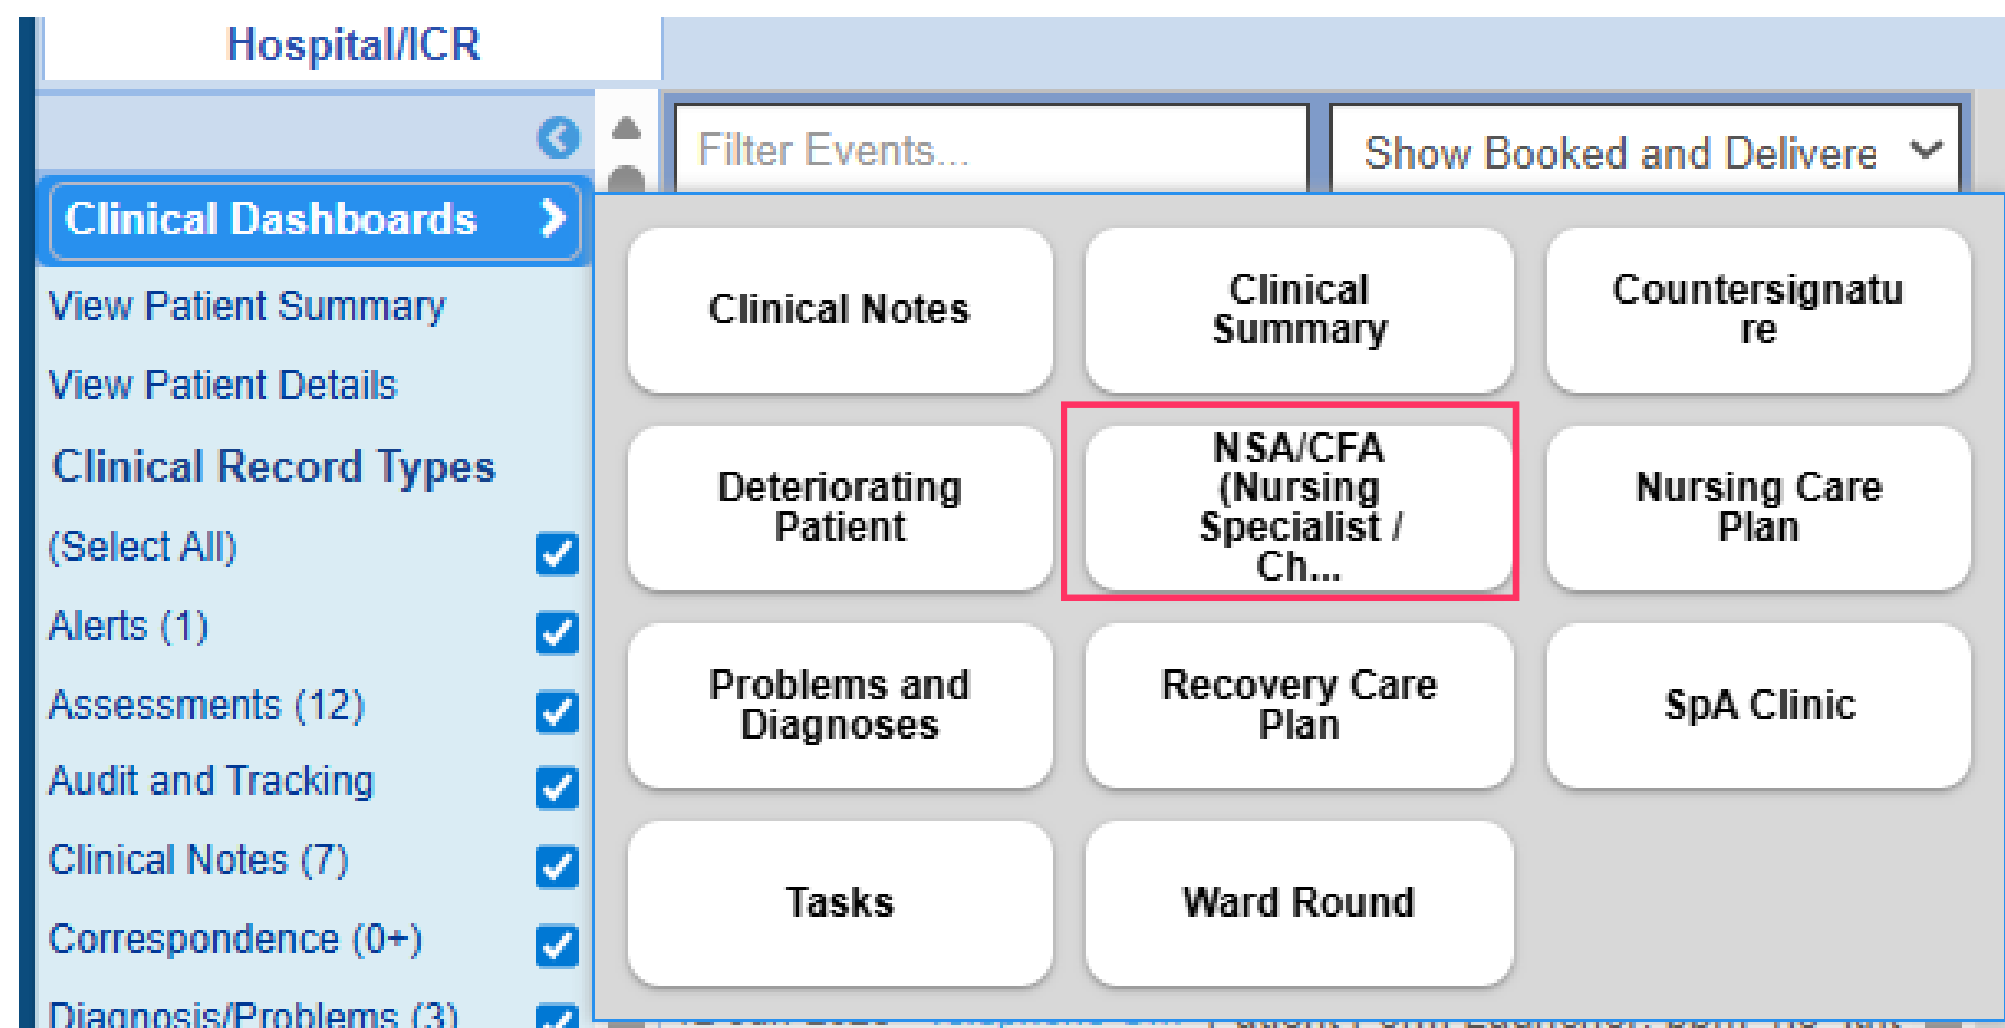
Hospital/ICR

Filter Events...

Show Booked and Delivere

Clinical Dashboards

View Patient Summary

View Patient Details

Clinical Record Types

(Select All)

Alerts (1)

Assessments (12)

Audit and Tracking

Clinical Notes (7)

Correspondence (0+)

Diagnosis/Problems (3)

Clinical Notes

Clinical Summary

Countersignature

Deteriorating Patient

NSA/CFA (Nursing Specialist / Ch...

Nursing Care Plan

Problems and Diagnoses

Recovery Care Plan

SpA Clinic

Tasks

Ward Round